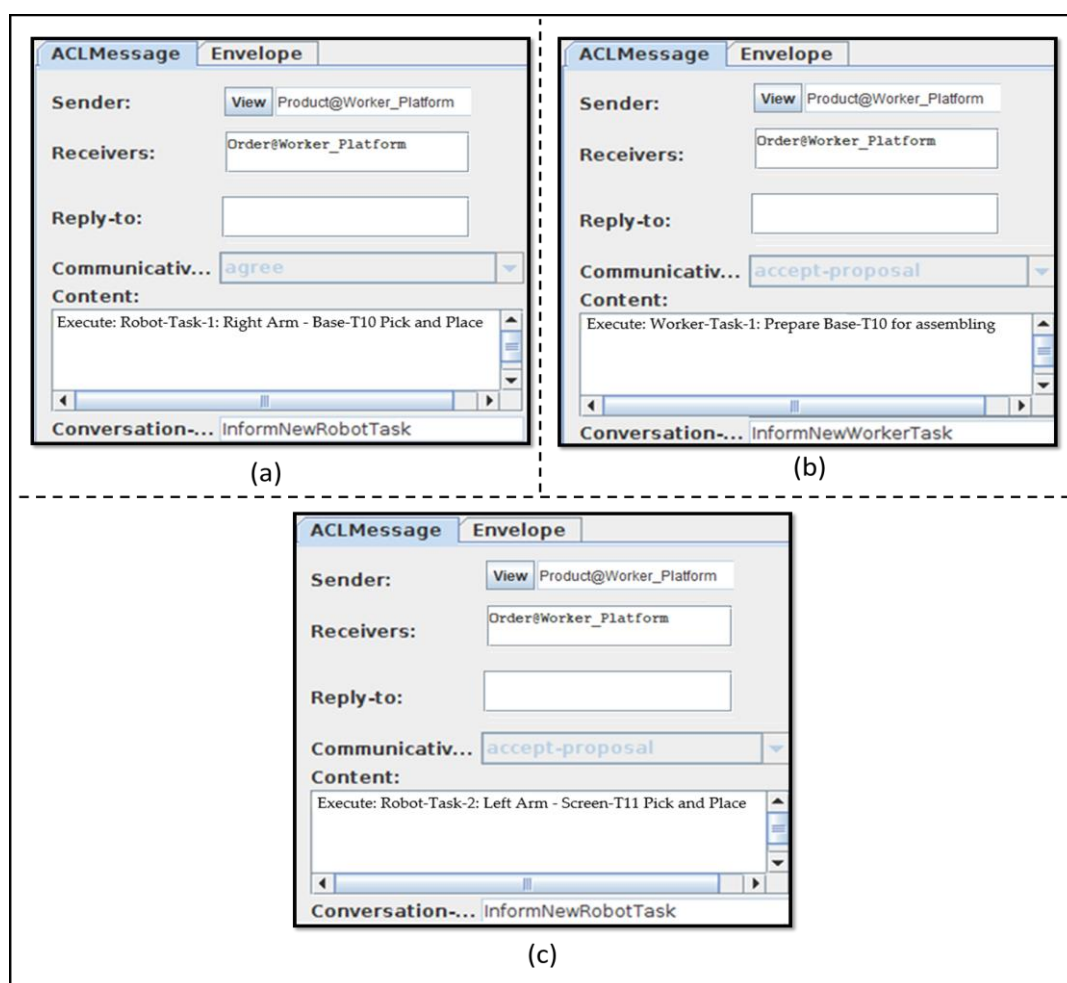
ACLMessage Envelope

Sender: View Product@Worker_Platform

Receivers: Order@Worker_Platform

Reply-to:

Communicativ... agree

Content:

Execute: Robot-Task-1: Right Arm - Base-T10 Pick and Place

Conversation-... InformNewRobotTask

(a)

ACLMessage Envelope

Sender: View Product@Worker_Platform

Receivers: Order@Worker_Platform

Reply-to:

Communicativ... accept-proposal

Content:

Execute: Worker-Task-1: Prepare Base-T10 for assembling

Conversation-... InformNewWorkerTask

(b)

ACLMessage Envelope

Sender: View Product@Worker_Platform

Receivers: Order@Worker_Platform

Reply-to:

Communicativ... accept-proposal

Content:

Execute: Robot-Task-2: Left Arm - Screen-T11 Pick and Place

Conversation-... InformNewRobotTask

(c)